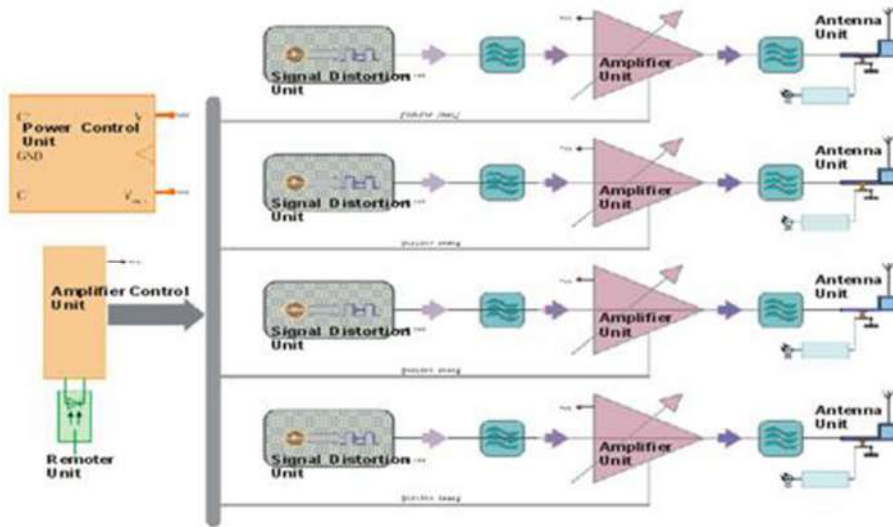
Power Control Unit

GND

Amplifier Control Unit

Remoter Unit

Signal Distortion Unit

Amplifier Unit

Antenna Unit

Signal Distortion Unit

Amplifier Unit

Antenna Unit

Signal Distortion Unit

Amplifier Unit

Antenna Unit

Signal Distortion Unit

Amplifier Unit

Antenna Unit